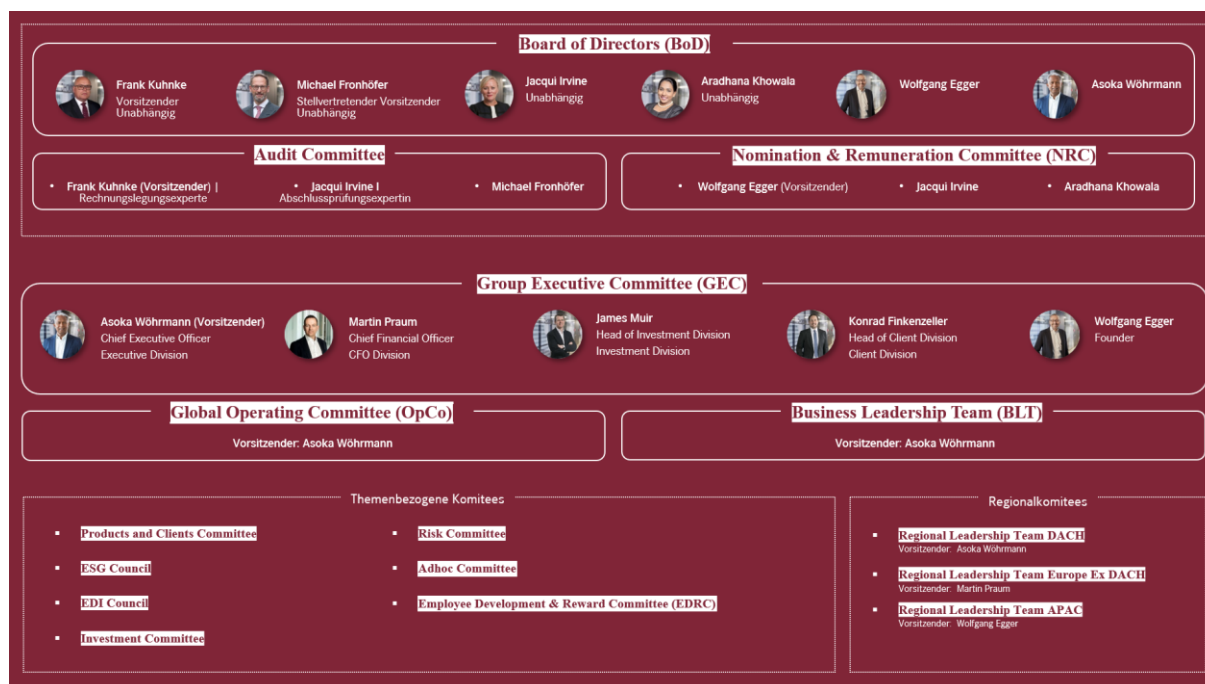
Board of Directors (BoD)

Frank Kuhnke
Vorsitzender
Unabhängig

Michael Fronhöfer
Stellvertretender Vorsitzender
Unabhängig

Jacqui Irvine
Unabhängig

Aradhana Khowala
Unabhängig

Wolfgang Egger

Asoka Wöhrmann

Audit Committee

• Frank Kuhnke (Vorsitzender) | Rechnungslegungsexperte
• Jacqui Irvine I Abschlussprüfungsexpertin
• Michael Fronhöfer

Nomination & Remuneration Committee (NRC)

• Wolfgang Egger (Vorsitzender)
• Jacqui Irvine
• Aradhana Khowala

Group Executive Committee (GEC)

Asoka Wöhrmann (Vorsitzender)
Chief Executive Officer
Executive Division

Martin Praum
Chief Financial Officer
CFO Division

James Muir
Head of Investment Division
Investment Division

Konrad Finkenzeller
Head of Client Division
Client Division

Wolfgang Egger
Founder

Global Operating Committee (OpCo)

Vorsitzender: Asoka Wöhrmann

Business Leadership Team (BLT)

Vorsitzender: Asoka Wöhrmann

Themenbezogene Komitees

▪ Products and Clients Committee
▪ ESG Council
▪ EDI Council
▪ Investment Committee
▪ Risk Committee
▪ Adhoc Committee
▪ Employee Development & Reward Committee (EDRC)

Regionalkomitees

▪ Regional Leadership Team DACH
Vorsitzender: Asoka Wöhrmann
▪ Regional Leadership Team Europe Ex DACH
Vorsitzender: Martin Praum
▪ Regional Leadership Team APAC
Vorsitzender: Wolfgang Egger